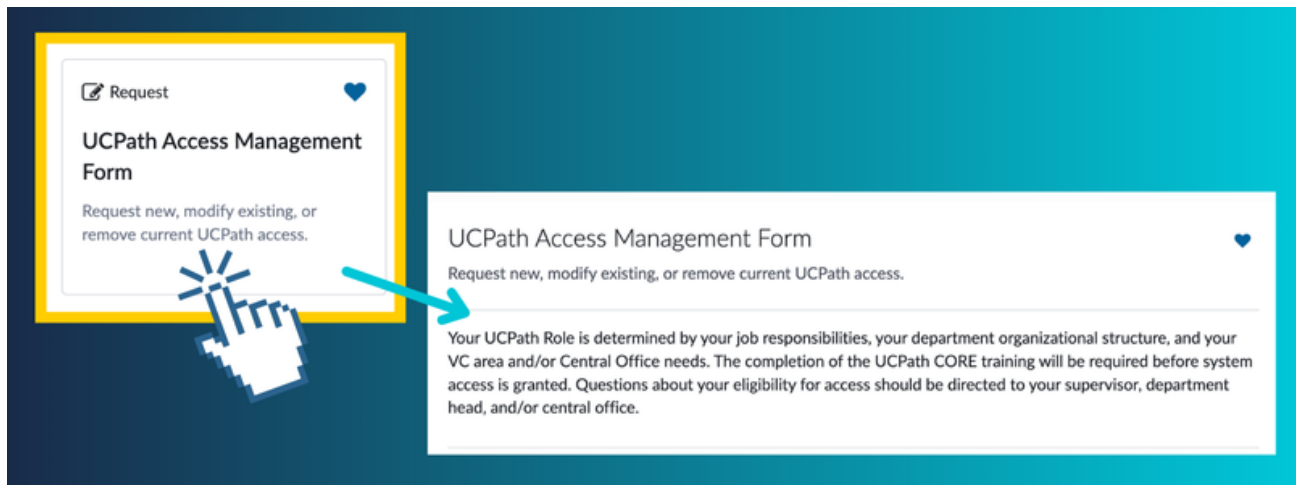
Request

UCPath Access Management Form

Request new, modify existing, or remove current UCPath access.

UCPath Access Management Form

Request new, modify existing, or remove current UCPath access.

Your UCPath Role is determined by your job responsibilities, your department organizational structure, and your VC area and/or Central Office needs. The completion of the UCPath CORE training will be required before system access is granted. Questions about your eligibility for access should be directed to your supervisor, department head, and/or central office.